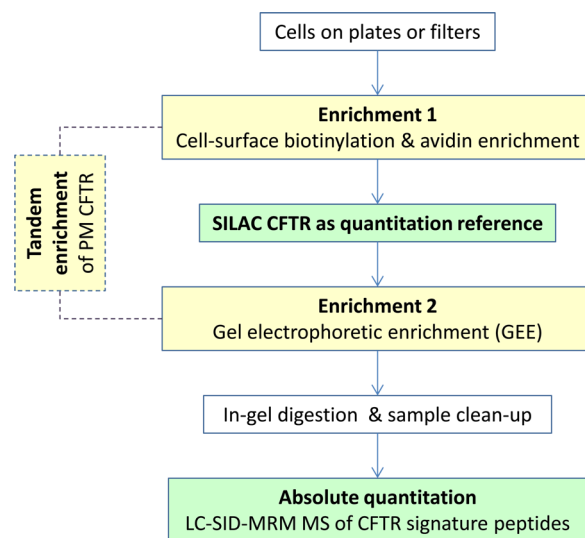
Cells on plates or filters

Enrichment 1
Cell-surface biotinylation & avidin enrichment

Tandem enrichment of PM CFTR

SILAC CFTR as quantitation reference

Enrichment 2
Gel electrophoretic enrichment (GEE)

In-gel digestion & sample clean-up

Absolute quantitation
LC-SID-MRM MS of CFTR signature peptides